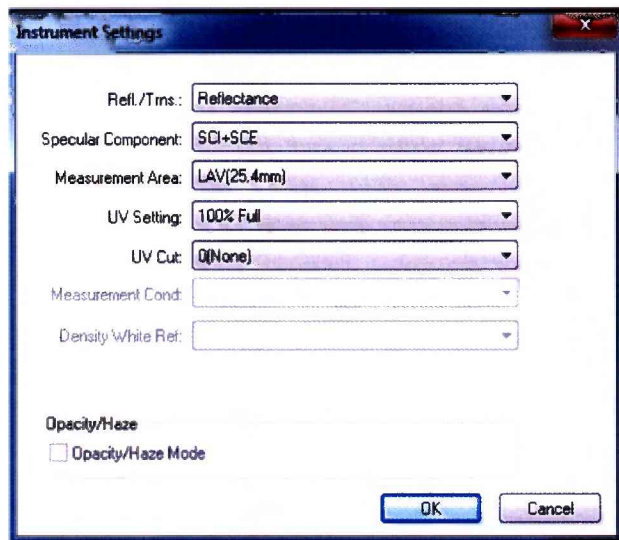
Instrument Settings

Refl./Trns.: Reflectance

Specular Component: SCI+SCE

Measurement Area: LAV(25.4mm)

UV Setting: 100% Full

UV Cut: 0(None)

Measurement Cond:

Density White Ref:

Opacity/Haze

Opacity/Haze Mode

OK

Cancel